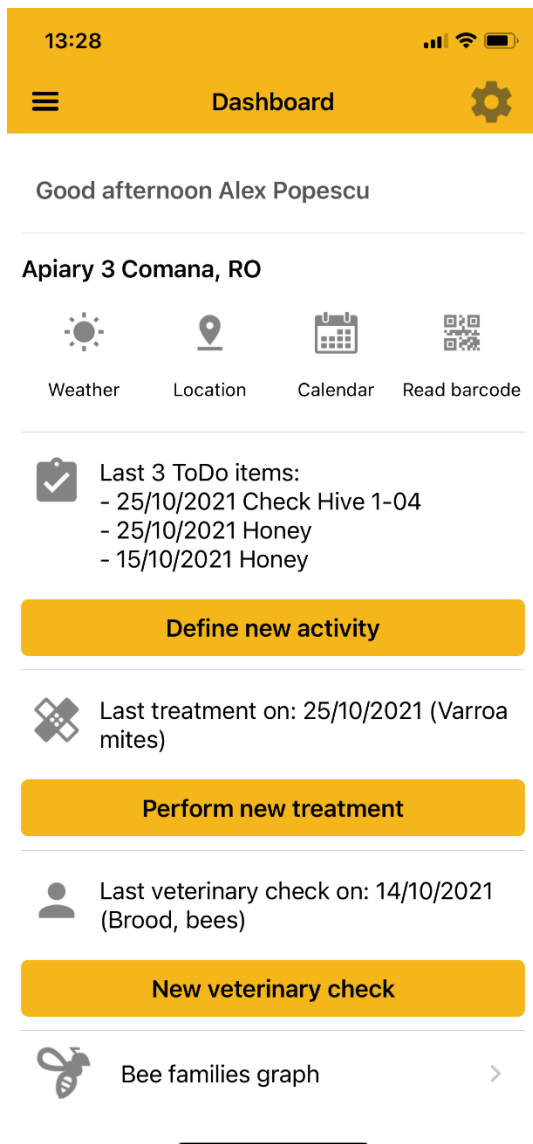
13:28

Dashboard

Good afternoon Alex Popescu

Apiary 3 Comana, RO

Weather Location Calendar Read barcode

Last 3 ToDo items:
- 25/10/2021 Check Hive 1-04
- 25/10/2021 Honey
- 15/10/2021 Honey

Define new activity

Last treatment on: 25/10/2021 (Varroa mites)

Perform new treatment

Last veterinary check on: 14/10/2021 (Brood, bees)

New veterinary check

Bee families graph